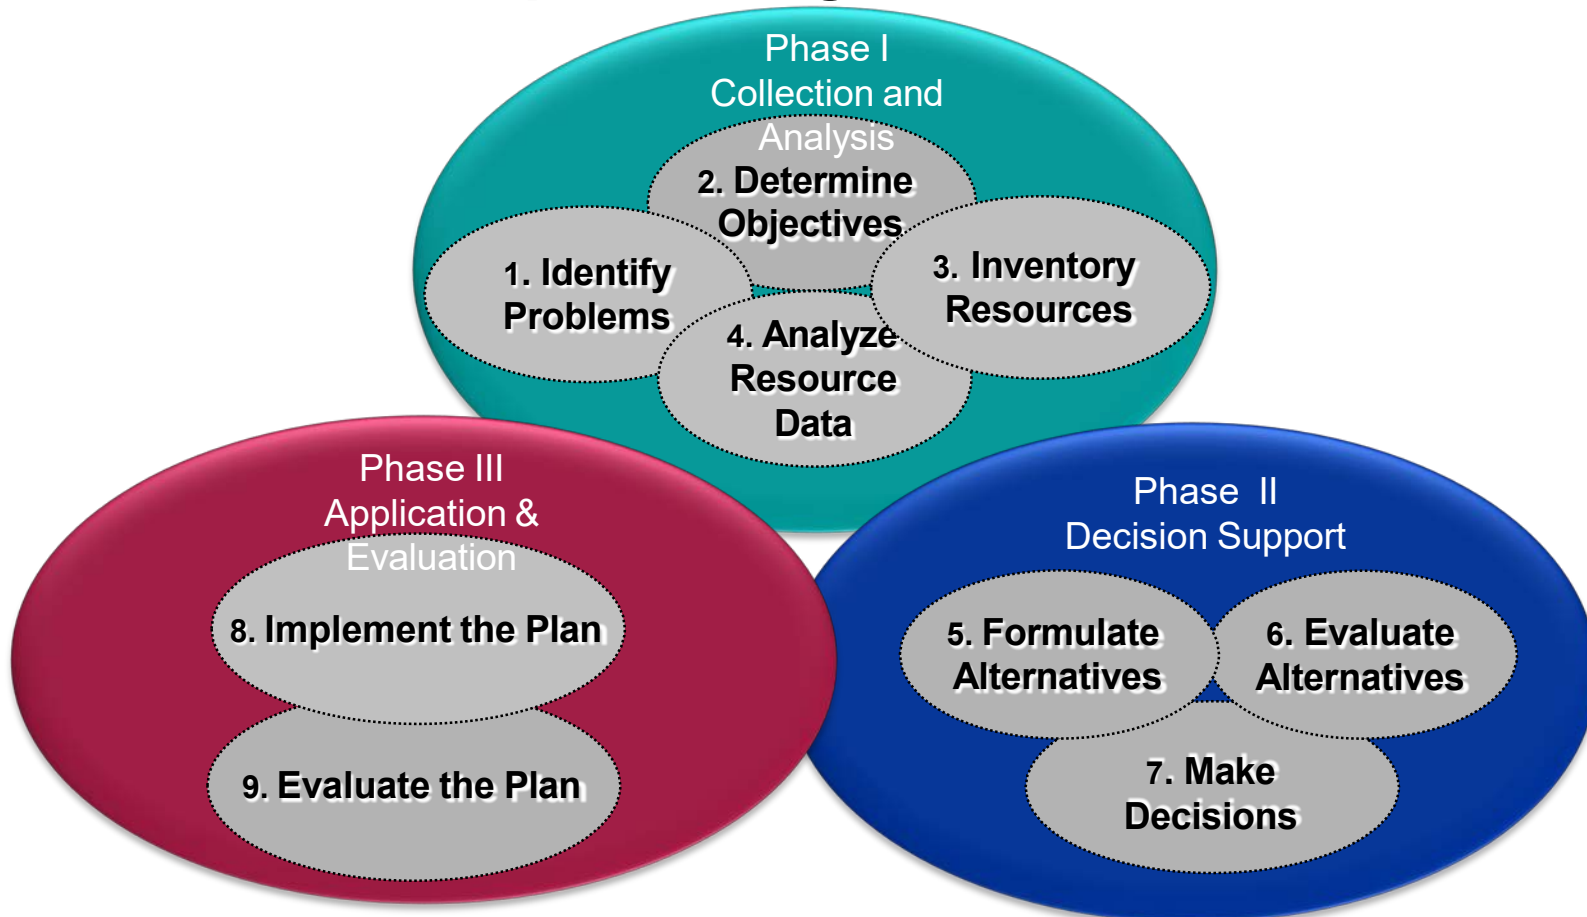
Phase I
Collection and Analysis

2. Determine Objectives

1. Identify Problems

3. Inventory Resources

4. Analyze Resource Data

Phase III
Application & Evaluation

8. Implement the Plan

9. Evaluate the Plan

Phase II
Decision Support

5. Formulate Alternatives

6. Evaluate Alternatives

7. Make Decisions